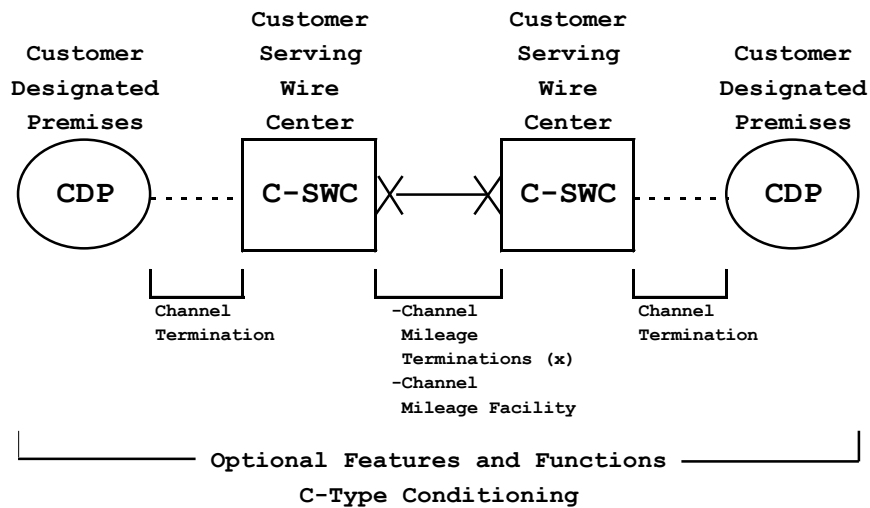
Customer Designated Premises

Customer Serving Wire Center

Customer Serving Wire Center

Customer Designated Premises

CDP

C-SWC

C-SWC

CDP

Channel Termination

-Channel Mileage Terminations (x)
-Channel Mileage Facility

Channel Termination

Optional Features and Functions
C-Type Conditioning